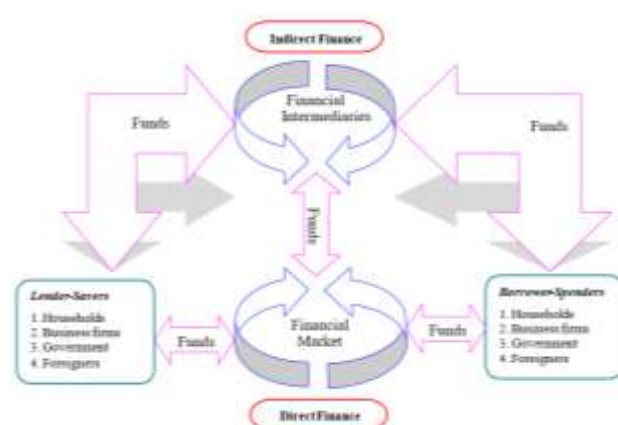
Indirect Finance

Funds

Financial Intermediaries

Funds

Funds

Lender-Savers
1. Households
2. Business firms
3. Government
4. Foreigners

Funds

Financial Market

Funds

Borrower-Spenders
1. Households
2. Business firms
3. Government
4. Foreigners

Direct Finance